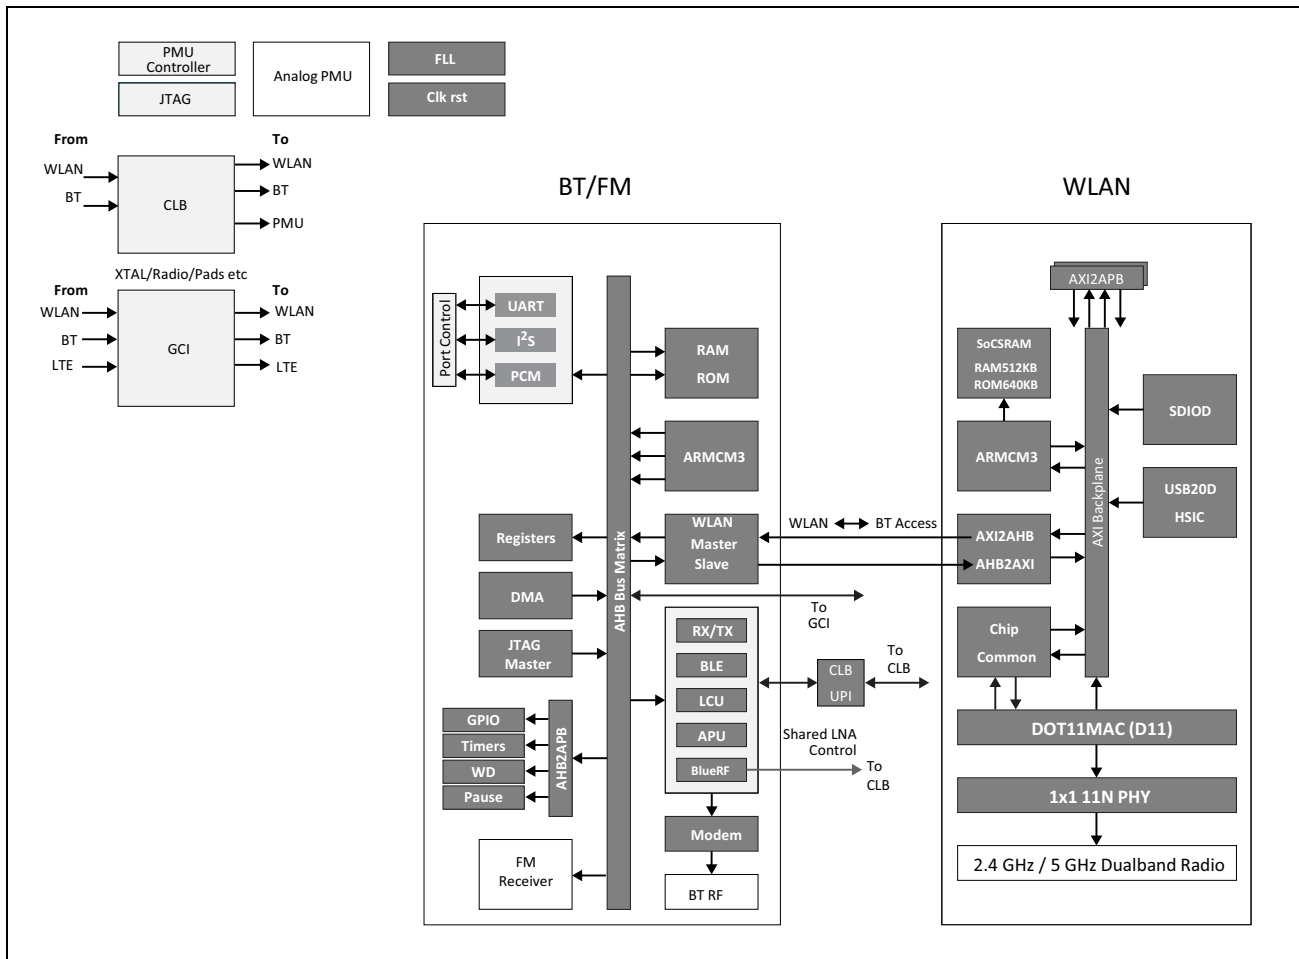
PMU Controller

JTAG

Analog PMU

FLL

Clk rst

From

WLAN

BT

CLB

To

WLAN

BT

PMU

XTAL/Radio/Pads etc

From

WLAN

BT

LTE

GCI

To

WLAN

BT

LTE

BT/FM

Port Control

UART

$I^2S$

PCM

AHB Bus Matrix

RAM

ROM

ARMCM3

Registers

WLAN Master Slave

DMA

JTAG Master

RX/TX

BLE

LCU

APU

BlueRF

GPIO

Timers

WD

Pause

AHB2APB

Modem

FM Receiver

BT RF

WLAN ↔ BT Access

To GCI

CLB

UPI

To CLB

Shared LNA Control

To CLB

WLAN

AXI2APB

SoCSRAM

RAM512KB

ROM640KB

ARMCM3

AXI Backplane

SDIOD

USB20D

HSIC

AXI2AHB

AHB2AXI

Chip Common

DOT11MAC (D11)

1x1 11N PHY

2.4 GHz / 5 GHz Dualband Radio